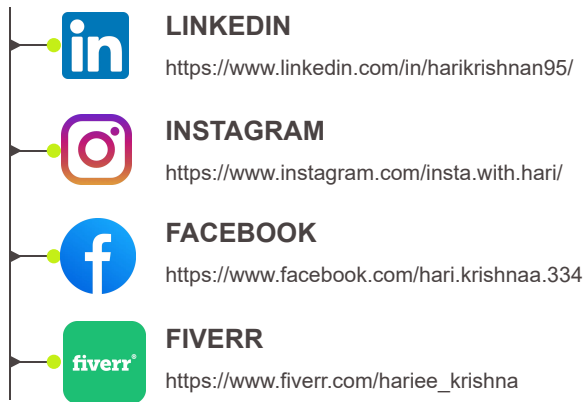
in

LINKEDIN

https://www.linkedin.com/in/harikrishnan95/

INSTAGRAM

https://www.instagram.com/insta.with.hari/

f

FACEBOOK

https://www.facebook.com/hari.krishnaa.334

fiverr.

FIVERR

https://www.fiverr.com/hariee_krishna